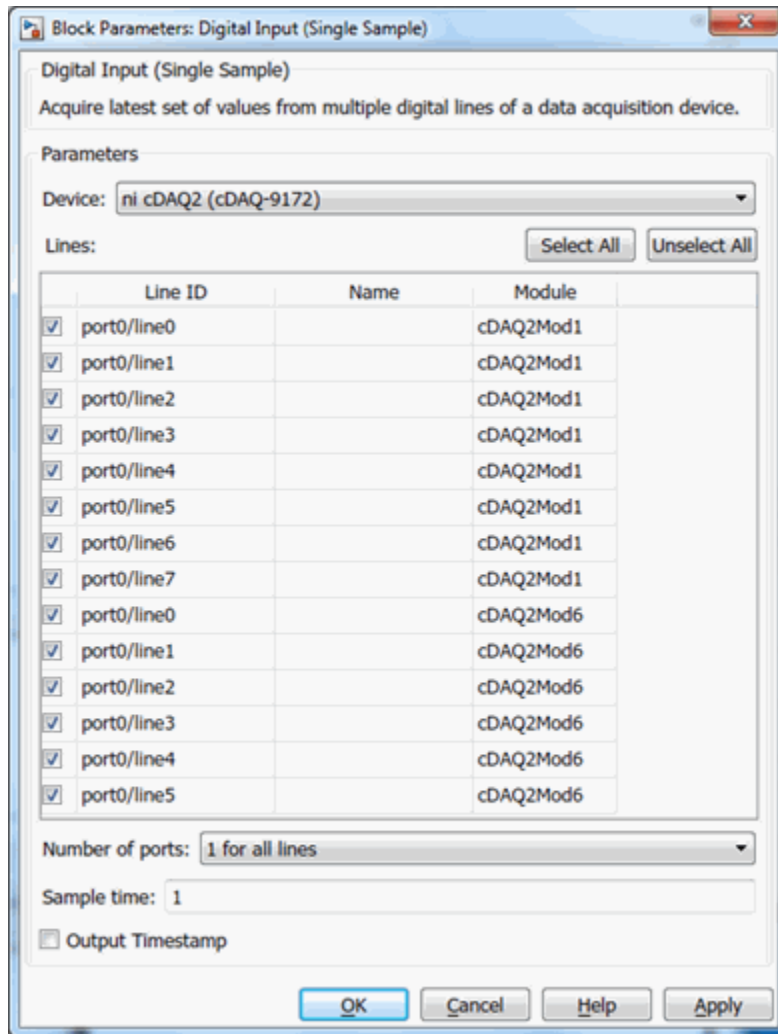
Block Parameters: Digital Input (Single Sample)

Digital Input (Single Sample)

Acquire latest set of values from multiple digital lines of a data acquisition device.

Parameters

Device: ni cDAQ2 (cDAQ-9172)

Lines:

Select All

Unselect All

| | Line ID | Name | Module |
|---|---|---|---|
| ☑ | port0/line0 | | cDAQ2Mod1 |
| ☑ | port0/line1 | | cDAQ2Mod1 |
| ☑ | port0/line2 | | cDAQ2Mod1 |
| ☑ | port0/line3 | | cDAQ2Mod1 |
| ☑ | port0/line4 | | cDAQ2Mod1 |
| ☑ | port0/line5 | | cDAQ2Mod1 |
| ☑ | port0/line6 | | cDAQ2Mod1 |
| ☑ | port0/line7 | | cDAQ2Mod1 |
| ☑ | port0/line0 | | cDAQ2Mod6 |
| ☑ | port0/line1 | | cDAQ2Mod6 |
| ☑ | port0/line2 | | cDAQ2Mod6 |
| ☑ | port0/line3 | | cDAQ2Mod6 |
| ☑ | port0/line4 | | cDAQ2Mod6 |
| ☑ | port0/line5 | | cDAQ2Mod6 |

Number of ports: 1 for all lines

Sample time: 1

Output Timestamp

OK Cancel Help Apply